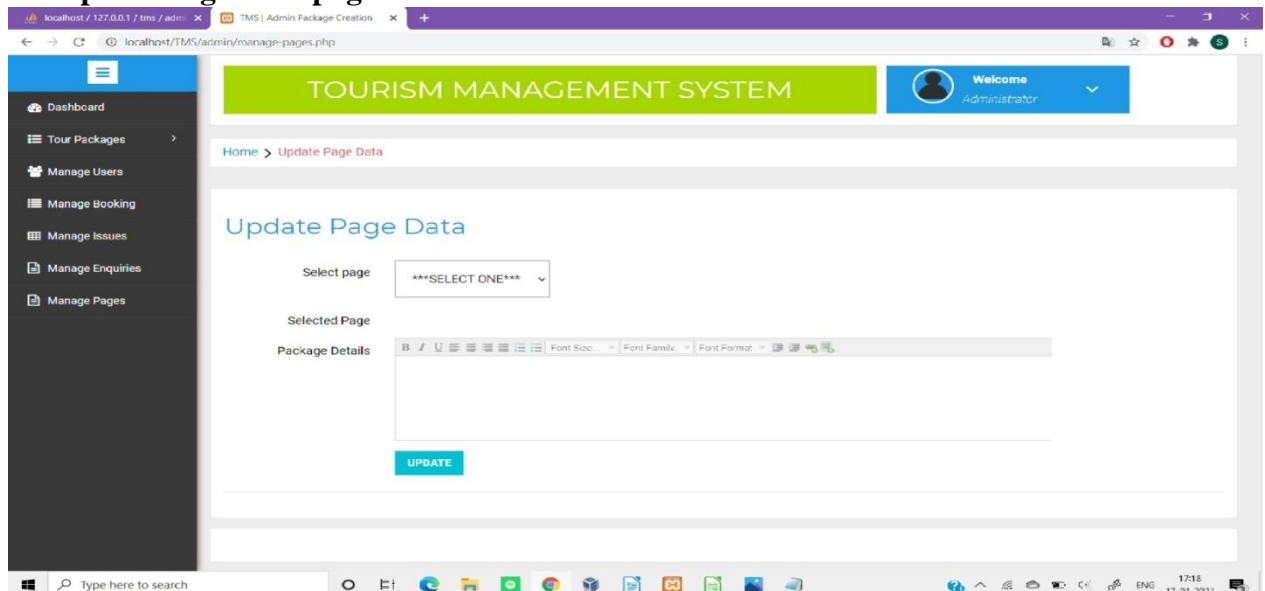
localhost / 127.0.0.1 / tms / adm
TMS | Admin Package Creation
localhost/TMS/admin/manage-pages.php

Dashboard
Tour Packages
Manage Users
Manage Booking
Manage Issues
Manage Enquiries
Manage Pages

TOURISM MANAGEMENT SYSTEM

Welcome
Administrator

Home > Update Page Data

Update Page Data

Select page ***SELECT ONE***

Selected Page

Package Details

Font Size... Font Family Font Format

UPDATE

Type here to search

ENG 17:18